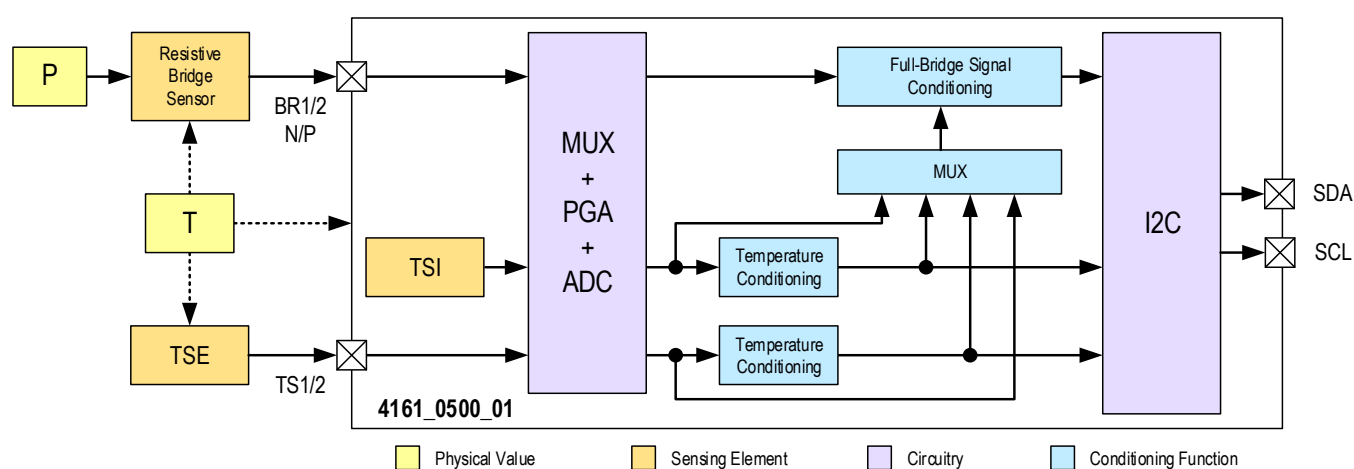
P

Resistive Bridge Sensor

BR1/2 N/P

T

TSE

TS1/2

MUX + PGA + ADC

TSI

Full-Bridge Signal Conditioning

MUX

Temperature Conditioning

Temperature Conditioning

I2C

SDA

SCL

4161_0500_01

Physical Value

Sensing Element

Circuitry

Conditioning Function